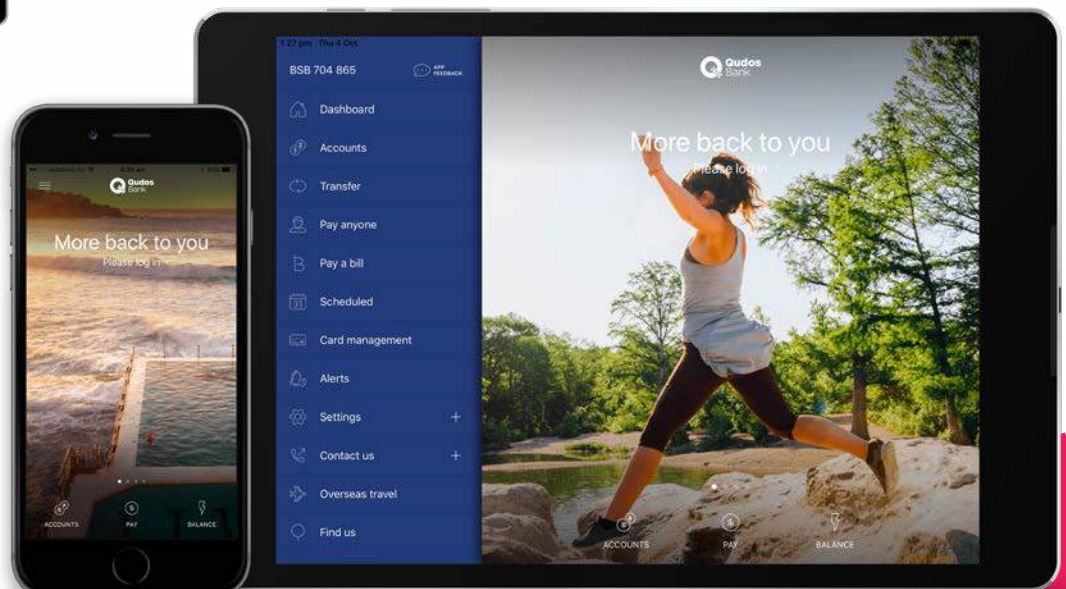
Qudos Bank

More back to you

Please log in

ACCOUNTS

PAY

BALANCE

1:27 pm Thu 4 Oct

BSB 704 865

APP FEEDBACK

Dashboard

Accounts

Transfer

Pay anyone

Pay a bill

Scheduled

Card management

Alerts

Settings +

Contact us +

Overseas travel

Find us

Qudos Bank

More back to you

Please log in

ACCOUNTS

PAY

BALANCE